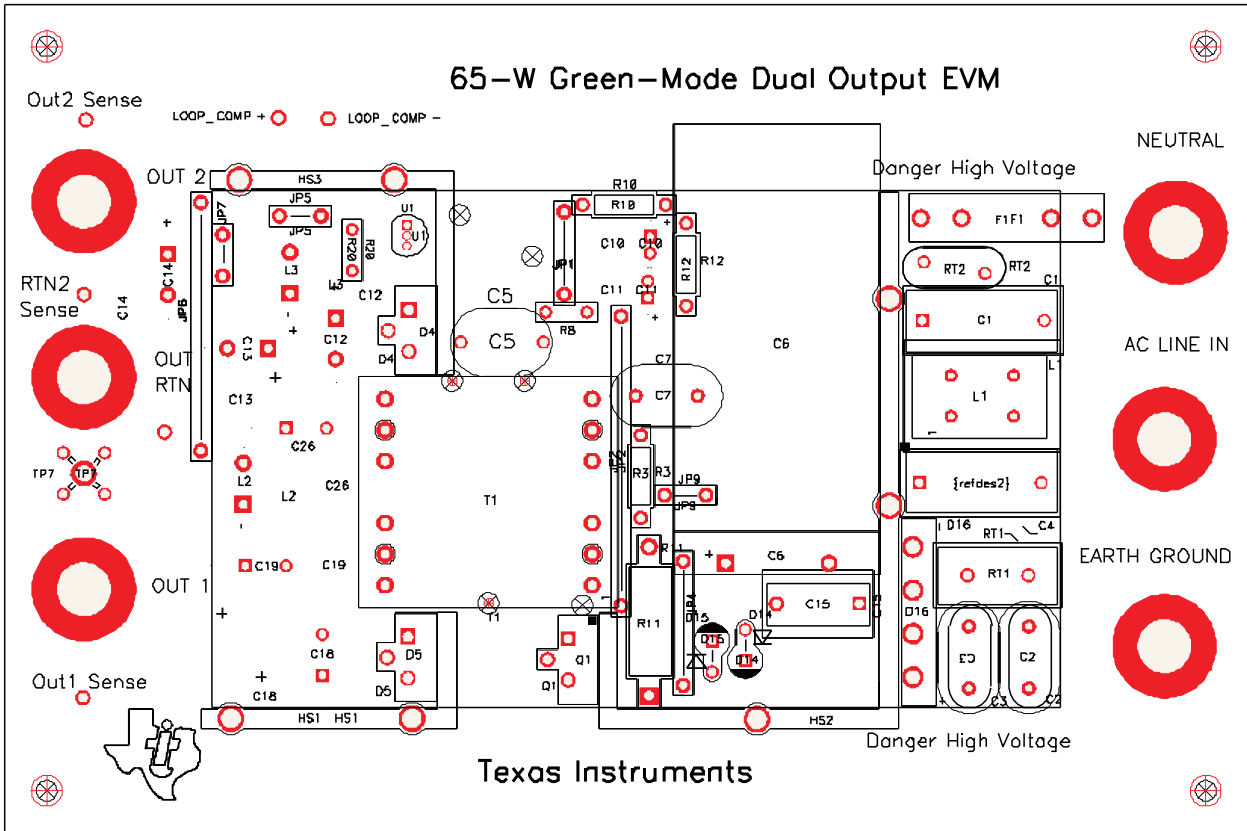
65-W Green-Mode Dual Output EVM

Out2 Sense

LOOP_COMP +

LOOP_COMP -

NEUTRAL

Danger High Voltage

OUT 2

HS3

R10

R10

F1F1

JP7

JP5

JP5

U1

U1

R20

R20

JP1

C10

C10

R12

R12

RT2

RT2

C1

L3

L3

C14

C14

C12

C11

C11

RTN2 Sense

C5

C5

R8

C1

C6

C14

JP6

D4

D4

C12

AC LINE IN

OUT RTN

C13

C13

C7

C7

L1

L1

C26

C26

TP7

TP1

T1

JP2

R3

R3

JP9

JP9

L2

L2

{refdes2}

D16

RT1

C4

OUT 1

C19

C19

R1

C6

EARTH GROUND

RT1

T1

R11

D14

D15

D14

C15

D16

D15

D14

C18

C18

D5

D5

Q1

Q1

C3

C2

C3

C2

Out1 Sense

HS1 HS1

HS2

Danger High Voltage

Texas Instruments